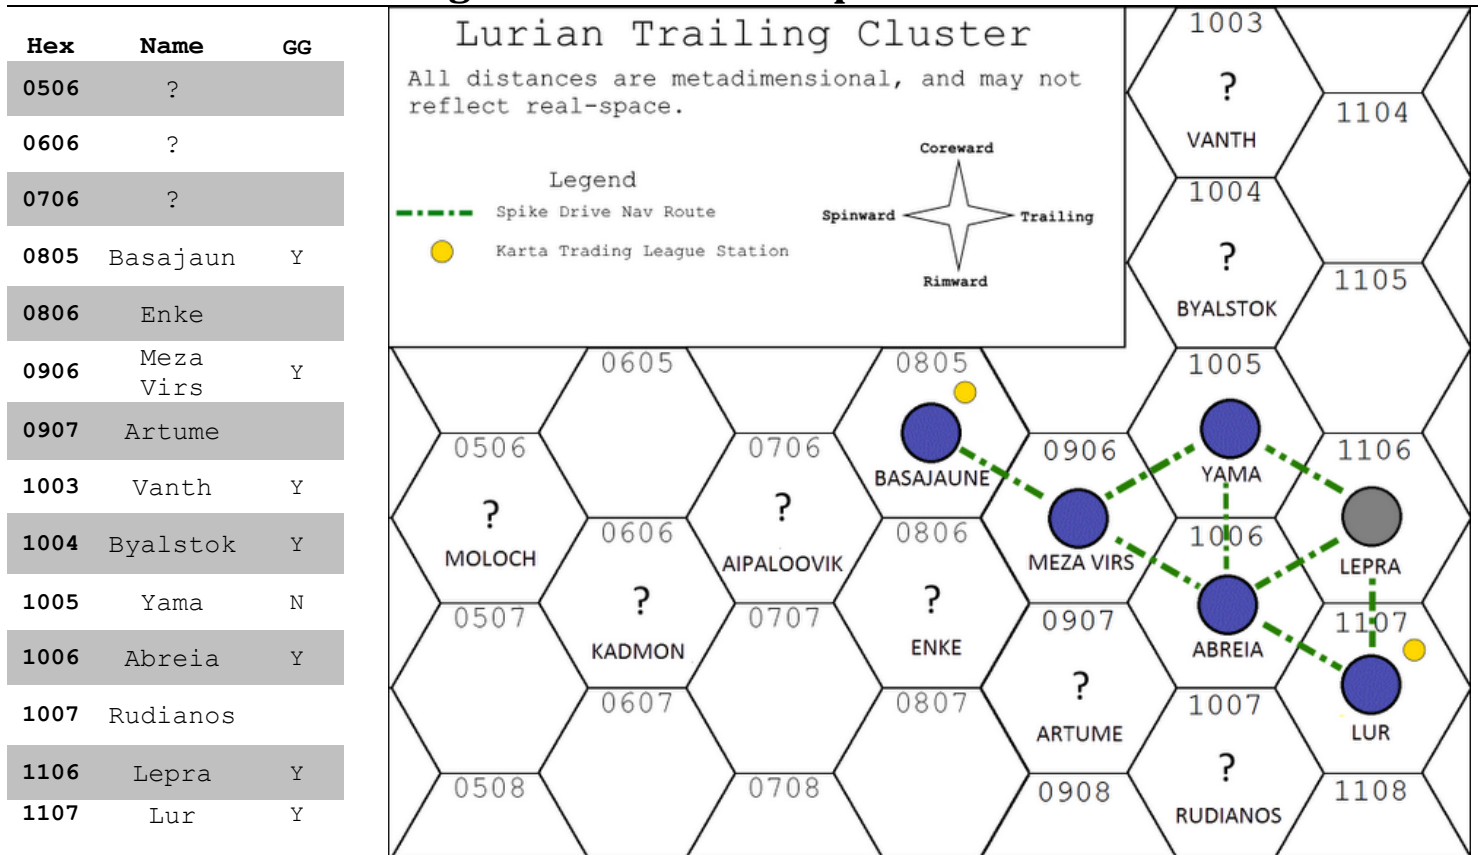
| Hex | Name | GG |
|---|---|---|
| 0506 | ? | |
| 0606 | ? | |
| 0706 | ? | |
| 0805 | Basajaun | Y |
| 0806 | Enke | |
| 0906 | Meza Virs | Y |
| 0907 | Artume | |
| 1003 | Vanth | Y |
| 1004 | Byalstok | Y |
| 1005 | Yama | N |
| 1006 | Abreia | Y |
| 1007 | Rudianos | |
| 1106 | Lepra | Y |
| 1107 | Lur | Y |

Lurian Trailing Cluster

All distances are metadimensional, and may not reflect real-space.

Legend
Spike Drive Nav Route
Karta Trading League Station

Coreward
Spinward
Trailing
Rimward

1003
?
VANTH
1104
1004
?
BYALSTOK
1105
0605
0805
1005
0506
?
MOLOCH
0706
?
AIPALOOVIK
BASAJAUNE
0906
YAMA
1106
0606
?
KADMON
0806
?
ENKE
MEZA VIRS
1006
LEPRA
0507
0707
0907
?
ARTUME
ABREIA
1107
0607
0807
1007
?
RUDIANOS
LUR
0508
0708
0908
1108